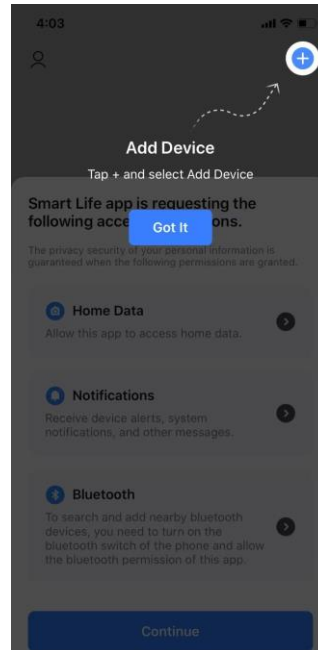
4:03

Add Device

Tap + and select Add Device

Smart Life app is requesting the following acce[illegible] Got It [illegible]ons.

The privacy security of your personal information is guaranteed when the following permissions are granted.

Home Data

Allow this app to access home data.

Notifications

Receive device alerts, system notifications, and other messages.

Bluetooth

To search and add nearby bluetooth devices, you need to turn on the bluetooth switch of the phone and allow the bluetooth permission of this app.

Continue